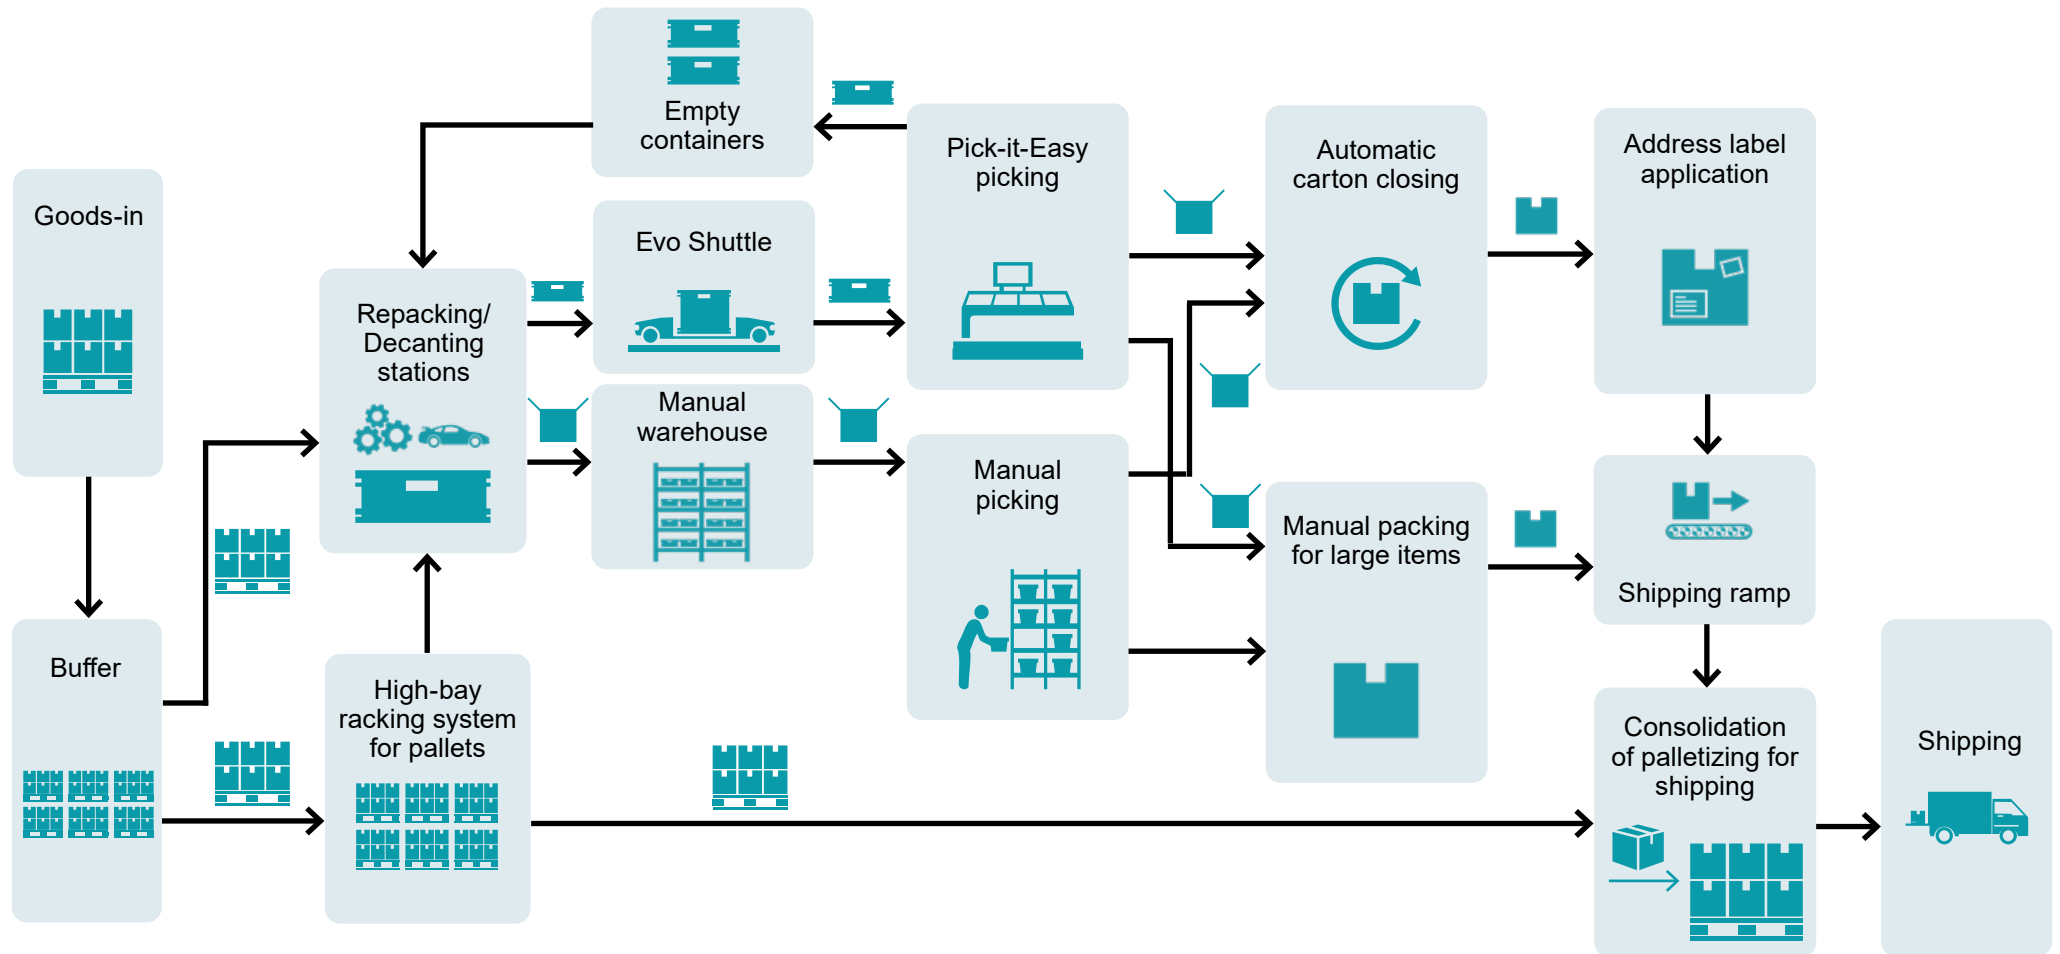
Goods-in

Buffer

Repacking/ Decanting stations

High-bay racking system for pallets

Empty containers

Evo Shuttle

Manual warehouse

Pick-it-Easy picking

Manual picking

Automatic carton closing

Manual packing for large items

Address label application

Shipping ramp

Consolidation of palletizing for shipping

Shipping